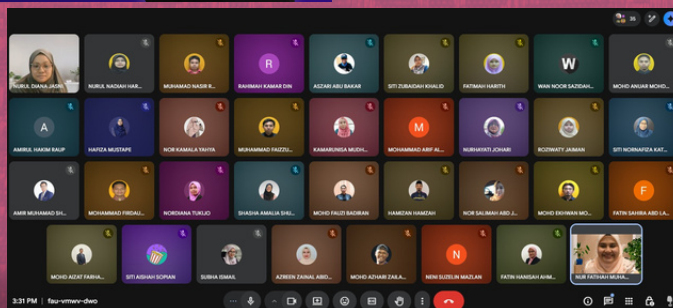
36

NURUL DIANA JASNI
NURUL NADIAH HAR...
MUHAMAD NASIR R...
R
RAHMAH KAMAR DIN
AZZARI ABU BAKAR
SITI ZUBAIDAH KHALID
FATIMAH HARITH
W
WAN NOOR SAZIDAH...
MOHD ANUAR MOHD...

A
AMIRUL HAKIM RAUP
HAFIZA MUSTAPE
NOR KAMALA YAHYA
MOHAMAD FAIZZU...
KAMARUNISA MUDH...
M
MOHAMMAD ARIF AI...
NURHAYATI JOHARI
ROZIWATY JAIMAN
SITI NORNAFIZA KAT...

AMIR MUHAMAD SH...
MOHAMMAD FIRDAU...
NORDIANA TUKIJO
SHASHA AMALIA SHU...
MOHD FAUZI BADIRAN
HAMIZAN HAMZAH
NOR SALIMAH ABD J...
MOHD EKHWAN MO...
F
FATIN SAHIRA ABD LA...

MOHD AIZAT FARHA...
SITI AISHAH SOPIAN
SUBHA ISMAIL
AZREEN ZAINAL ABID...
MOHD AZHARI ZAILA...
N
NENI SUZELIN MAZLAN
FATIN HANISAH AHM...
NUR FATIHAH MUHA...

3:31 PM | fau-vmwv-dwo